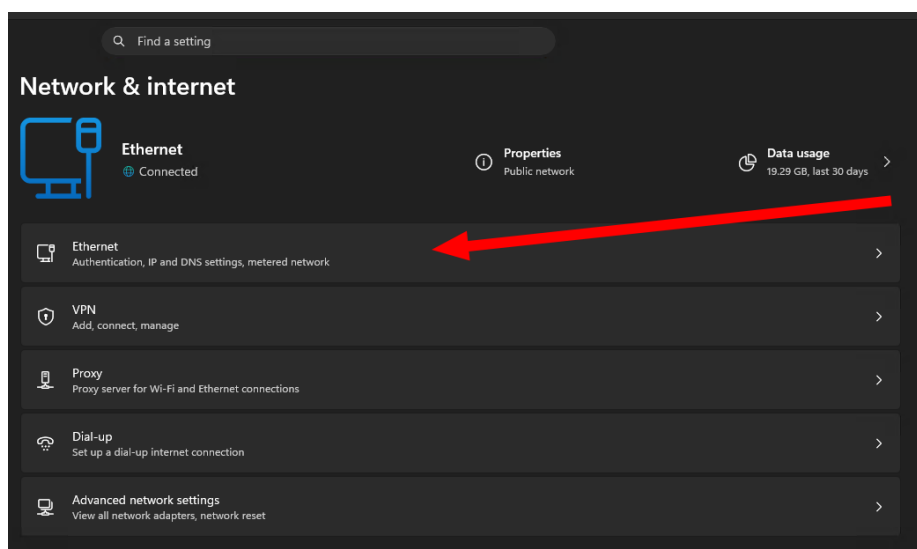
Find a setting

Network & internet

Ethernet
Connected

Properties
Public network

Data usage
19.29 GB, last 30 days

Ethernet
Authentication, IP and DNS settings, metered network

VPN
Add, connect, manage

Proxy
Proxy server for Wi-Fi and Ethernet connections

Dial-up
Set up a dial-up internet connection

Advanced network settings
View all network adapters, network reset